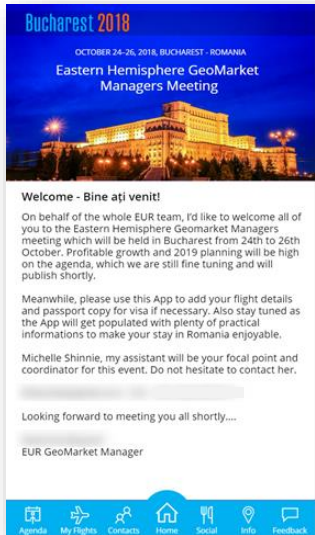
Bucharest 2018

OCTOBER 24-26, 2018, BUCHAREST - ROMANIA

Eastern Hemisphere GeoMarket Managers Meeting

Welcome - Bine ați venit!

On behalf of the whole EUR team, I'd like to welcome all of you to the Eastern Hemisphere Geomarket Managers meeting which will be held in Bucharest from 24th to 26th October. Profitable growth and 2019 planning will be high on the agenda, which we are still fine tuning and will publish shortly.

Meanwhile, please use this App to add your flight details and passport copy for visa if necessary. Also stay tuned as the App will get populated with plenty of practical informations to make your stay in Romania enjoyable.

Michelle Shinnie, my assistant will be your focal point and coordinator for this event. Do not hesitate to contact her.

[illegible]

Looking forward to meeting you all shortly....

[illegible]
EUR GeoMarket Manager

Agenda My Flights Contacts Home Social Info Feedback